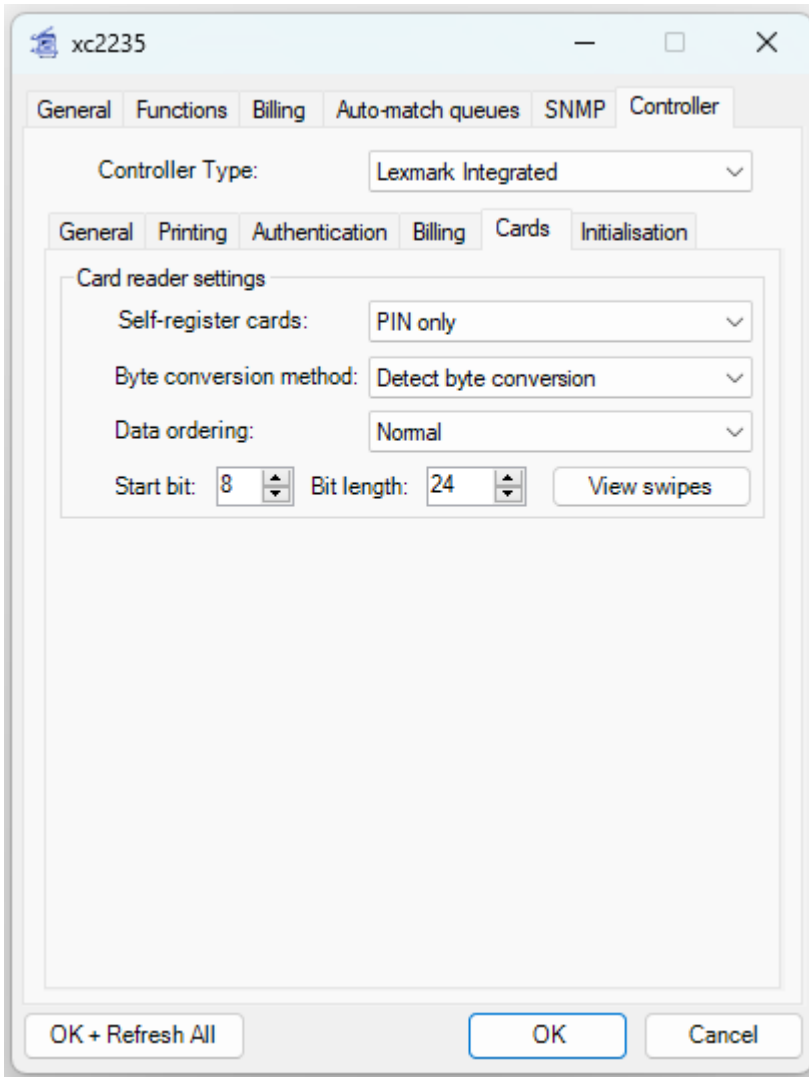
xc2235

General Functions Billing Auto-match queues SNMP Controller

Controller Type: Lexmark Integrated

General Printing Authentication Billing Cards Initialisation

Card reader settings

Self-register cards: PIN only

Byte conversion method: Detect byte conversion

Data ordering: Normal

Start bit: 8 Bit length: 24 View swipes

OK + Refresh All OK Cancel